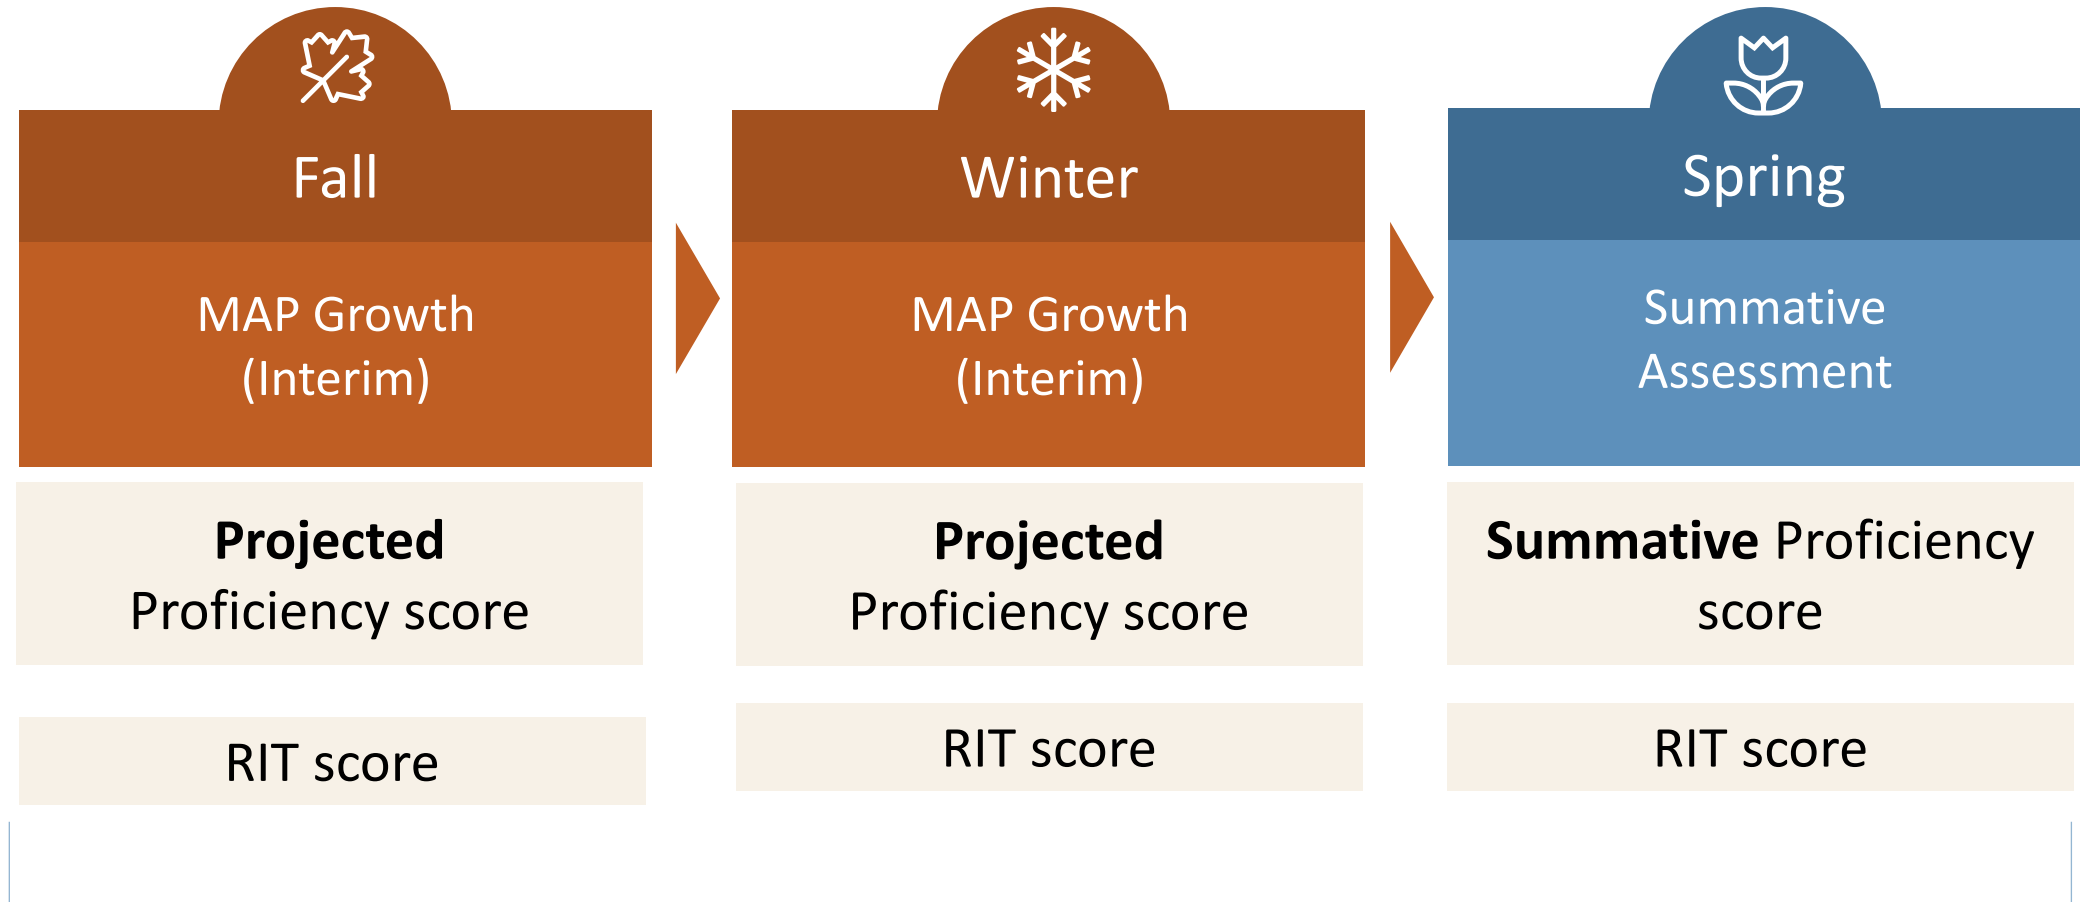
Fall

MAP Growth (Interim)

**Projected** Proficiency score

RIT score

Winter

MAP Growth (Interim)

**Projected** Proficiency score

RIT score

Spring

Summative Assessment

**Summative** Proficiency score

RIT score